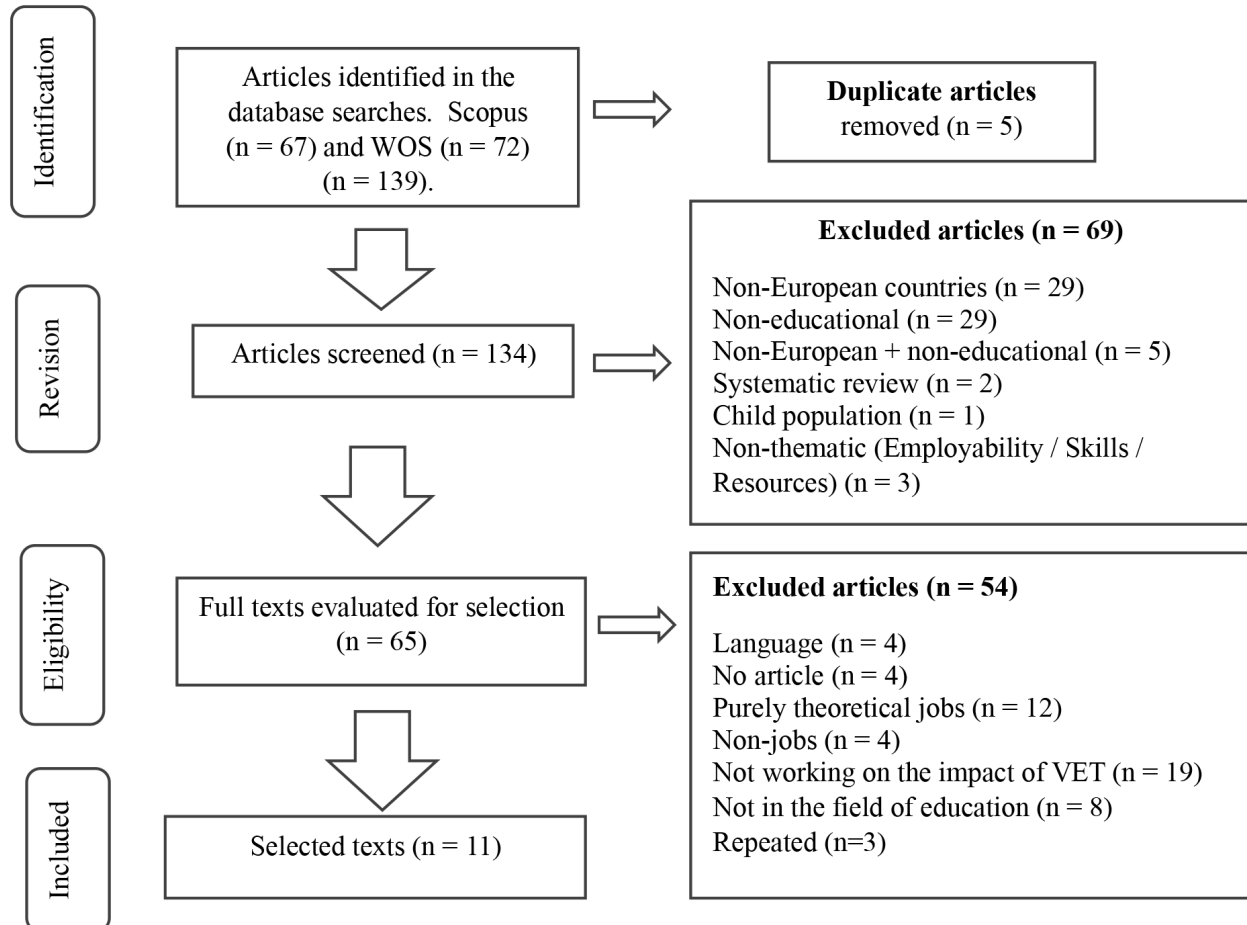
Identification

Articles identified in the database searches. Scopus (n = 67) and WOS (n = 72) (n = 139).

**Duplicate articles** removed (n = 5)

Revision

Articles screened (n = 134)

**Excluded articles (n = 69)**

Non-European countries (n = 29)
Non-educational (n = 29)
Non-European + non-educational (n = 5)
Systematic review (n = 2)
Child population (n = 1)
Non-thematic (Employability / Skills / Resources) (n = 3)

Eligibility

Full texts evaluated for selection (n = 65)

**Excluded articles (n = 54)**

Language (n = 4)
No article (n = 4)
Purely theoretical jobs (n = 12)
Non-jobs (n = 4)
Not working on the impact of VET (n = 19)
Not in the field of education (n = 8)
Repeated (n=3)

Included

Selected texts (n = 11)